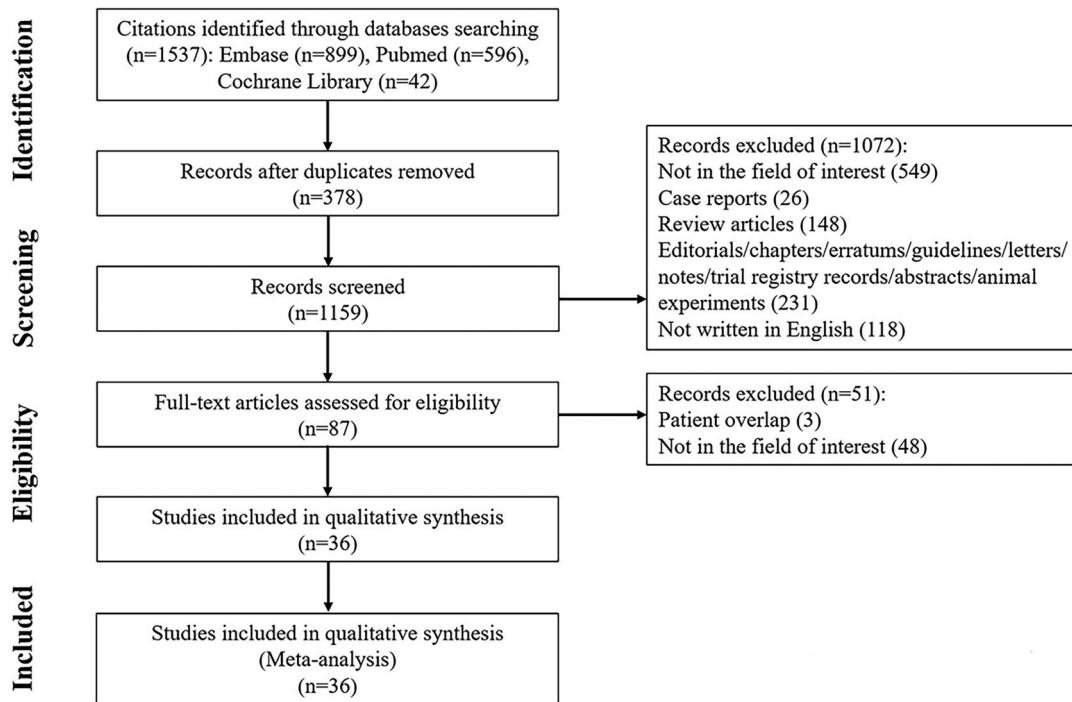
Identification

Citations identified through databases searching (n=1537): Embase (n=899), Pubmed (n=596), Cochrane Library (n=42)

Records after duplicates removed (n=378)

Screening

Records screened (n=1159)

Records excluded (n=1072):
Not in the field of interest (549)
Case reports (26)
Review articles (148)
Editorials/chapters/erratums/guidelines/letters/notes/trial registry records/abstracts/animal experiments (231)
Not written in English (118)

Eligibility

Full-text articles assessed for eligibility (n=87)

Records excluded (n=51):
Patient overlap (3)
Not in the field of interest (48)

Studies included in qualitative synthesis (n=36)

Included

Studies included in qualitative synthesis (Meta-analysis) (n=36)